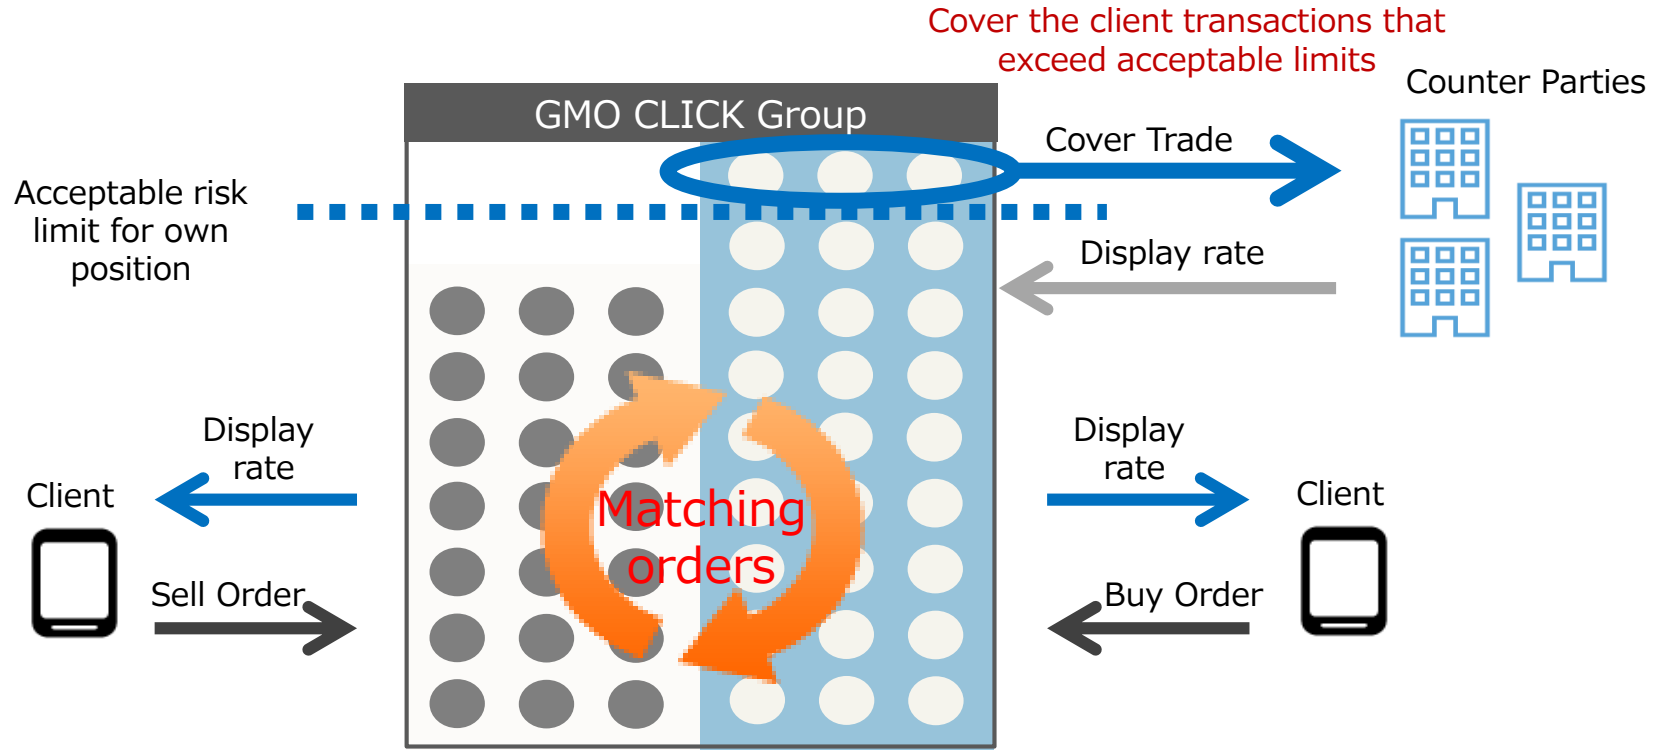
Cover the client transactions that exceed acceptable limits

Counter Parties

GMO CLICK Group

Cover Trade

Acceptable risk limit for own position

Display rate

Display rate

Display rate

Client

Client

Matching orders

Sell Order

Buy Order